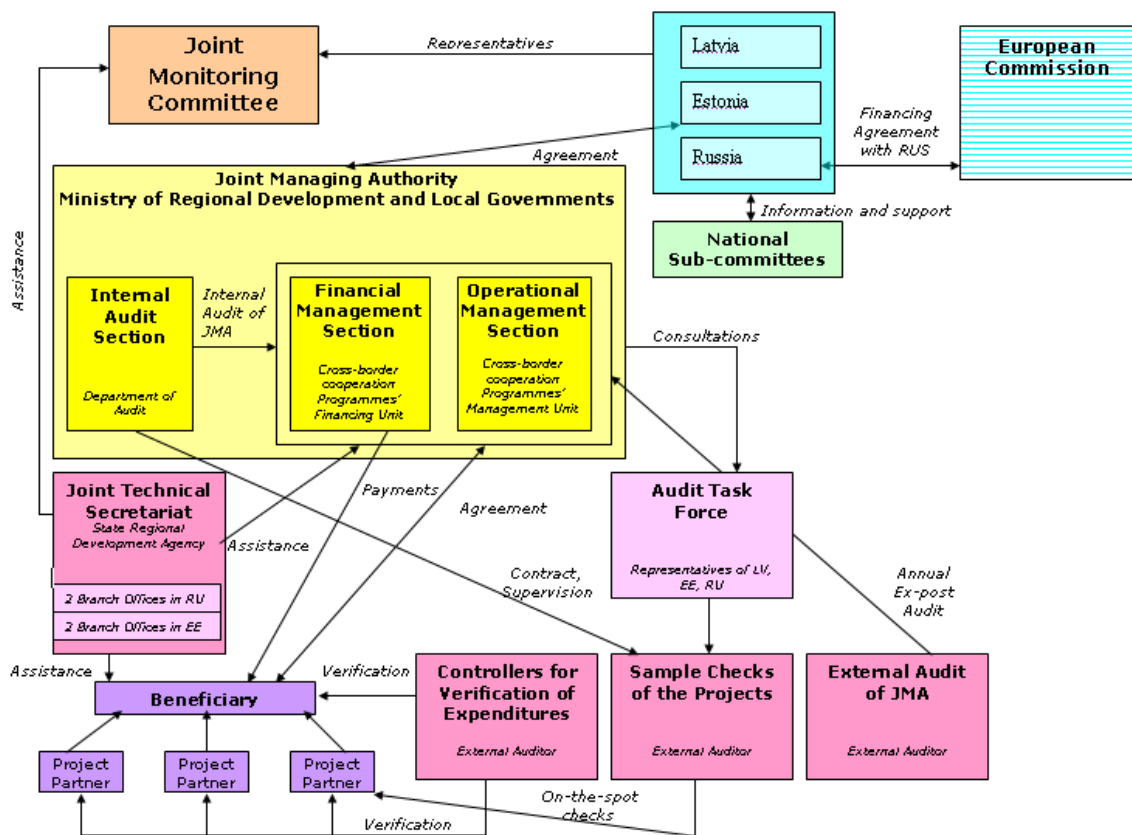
Joint Monitoring Committee

Representatives

Latvia

Estonia

Russia

European Commission

Financing Agreement with RUS

Agreement

Information and support

National Sub-committees

Assistance

Joint Managing Authority
Ministry of Regional Development and Local Governments

Internal Audit Section

Department of Audit

Internal Audit of JMA

Financial Management Section

Cross-border cooperation Programmes' Financing Unit

Operational Management Section

Cross-border cooperation Programmes' Management Unit

Consultations

Joint Technical Secretariat
State Regional Development Agency

2 Branch Offices in RU

2 Branch Offices in EE

Payments

Agreement

Assistance

Audit Task Force

Representatives of LV, EE, RU

Contract, Supervision

Annual Ex-post Audit

Assistance

Verification

Beneficiary

Controllers for Verification of Expenditures

External Auditor

Sample Checks of the Projects

External Auditor

External Audit of JMA

External Auditor

Project Partner

Project Partner

Project Partner

On-the-spot checks

Verification